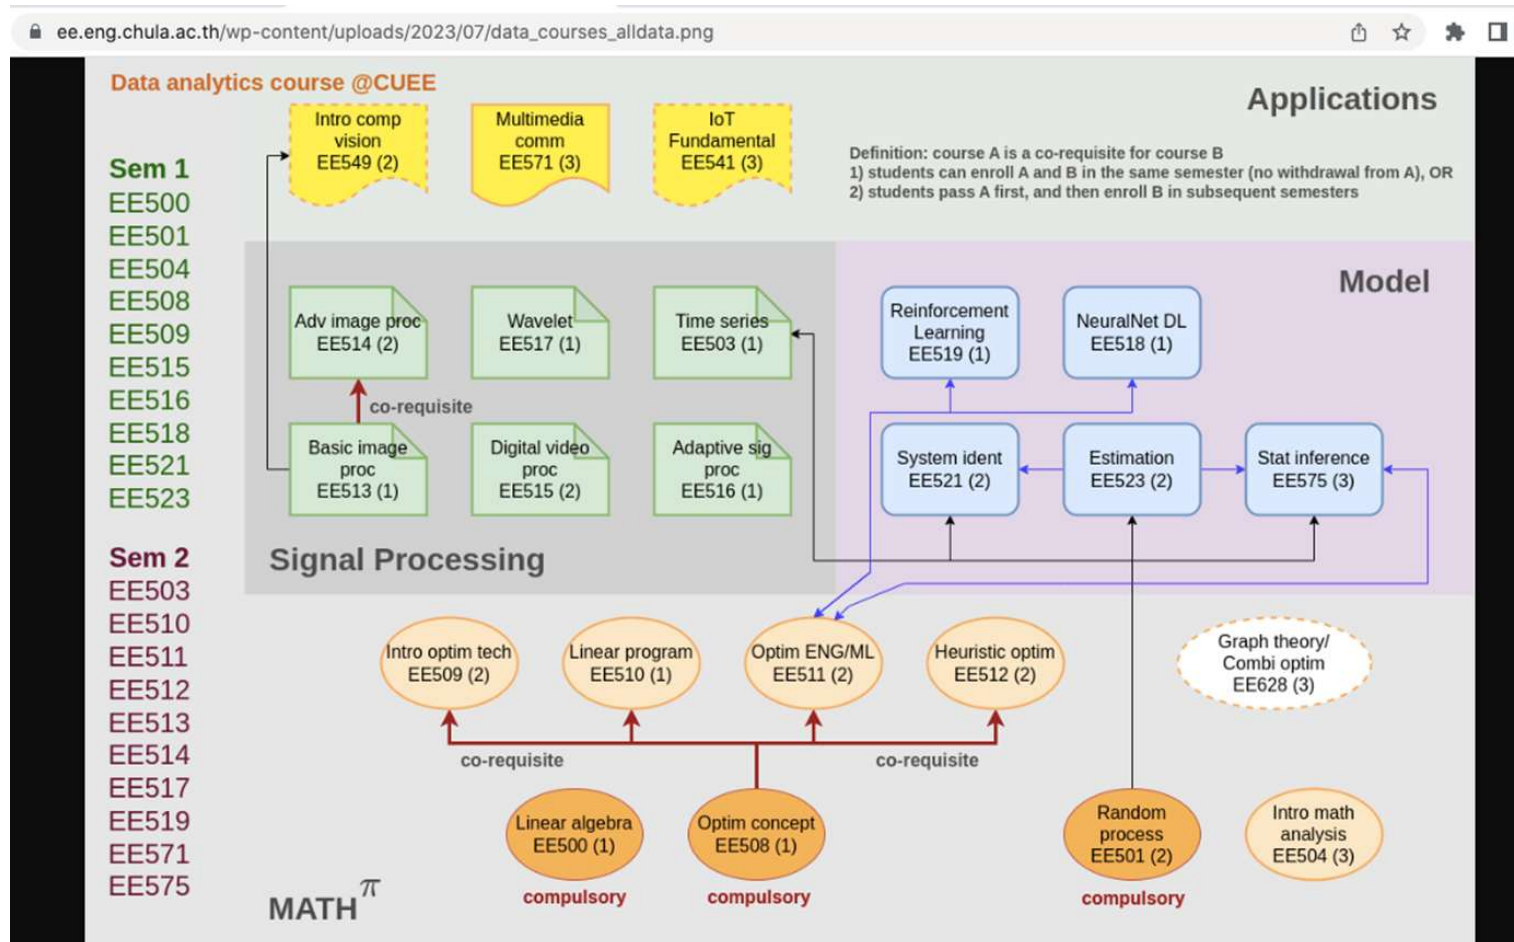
ee.eng.chula.ac.th/wp-content/uploads/2023/07/data_courses_alldata.png

Data analytics course @CUEE

Applications

Sem 1
EE500
EE501
EE504
EE508
EE509
EE515
EE516
EE518
EE521
EE523

Sem 2
EE503
EE510
EE511
EE512
EE513
EE514
EE517
EE519
EE571
EE575

Intro comp vision EE549 (2)

Multimedia comm EE571 (3)

IoT Fundamental EE541 (3)

Definition: course A is a co-requisite for course B
1) students can enroll A and B in the same semester (no withdrawal from A), OR
2) students pass A first, and then enroll B in subsequent semesters

Model

Adv image proc EE514 (2)

Wavelet EE517 (1)

Time series EE503 (1)

co-requisite

Basic image proc EE513 (1)

Digital video proc EE515 (2)

Adaptive sig proc EE516 (1)

Reinforcement Learning EE519 (1)

NeuralNet DL EE518 (1)

System ident EE521 (2)

Estimation EE523 (2)

Stat inference EE575 (3)

Signal Processing

Intro optim tech EE509 (2)

Linear program EE510 (1)

Optim ENG/ML EE511 (2)

Heuristic optim EE512 (2)

Graph theory/ Combi optim EE628 (3)

co-requisite

co-requisite

Linear algebra EE500 (1)

Optim concept EE508 (1)

Random process EE501 (2)

Intro math analysis EE504 (3)

MATH $\pi$

compulsory

compulsory

compulsory